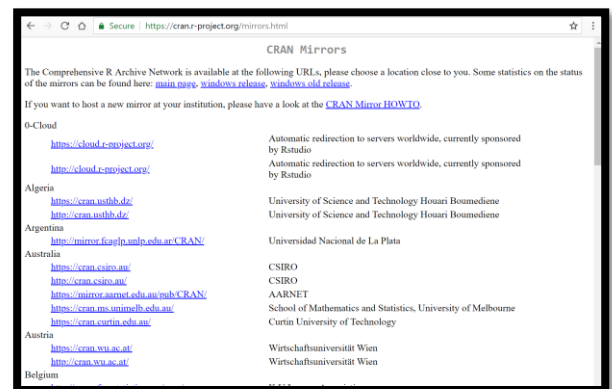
Secure | https://cran.r-project.org/mirrors.html

CRAN Mirrors

The Comprehensive R Archive Network is available at the following URLs, please choose a location close to you. Some statistics on the status of the mirrors can be found here: main page, windows release, windows old release.

If you want to host a new mirror at your institution, please have a look at the CRAN Mirror HOWTO.

0-Cloud

| | |
|---|---|
| https://cloud.r-project.org/ | Automatic redirection to servers worldwide, currently sponsored by Rstudio |
| http://cloud.r-project.org/ | Automatic redirection to servers worldwide, currently sponsored by Rstudio |

Algeria

| | |
|---|---|
| https://cran.usthb.dz/ | University of Science and Technology Houari Boumediene |
| http://cran.usthb.dz/ | University of Science and Technology Houari Boumediene |

Argentina

| | |
|---|---|
| http://mirror.fcaglp.unlp.edu.ar/CRAN/ | Universidad Nacional de La Plata |

Australia

| | |
|---|---|
| https://cran.csiro.au/ | CSIRO |
| http://cran.csiro.au/ | CSIRO |
| https://mirror.aarnet.edu.au/pub/CRAN/ | AARNET |
| https://cran.ms.unimelb.edu.au/ | School of Mathematics and Statistics, University of Melbourne |
| https://cran.curtin.edu.au/ | Curtin University of Technology |

Austria

| | |
|---|---|
| https://cran.wu.ac.at/ | Wirtschaftsuniversität Wien |
| http://cran.wu.ac.at/ | Wirtschaftsuniversität Wien |

Belgium

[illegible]